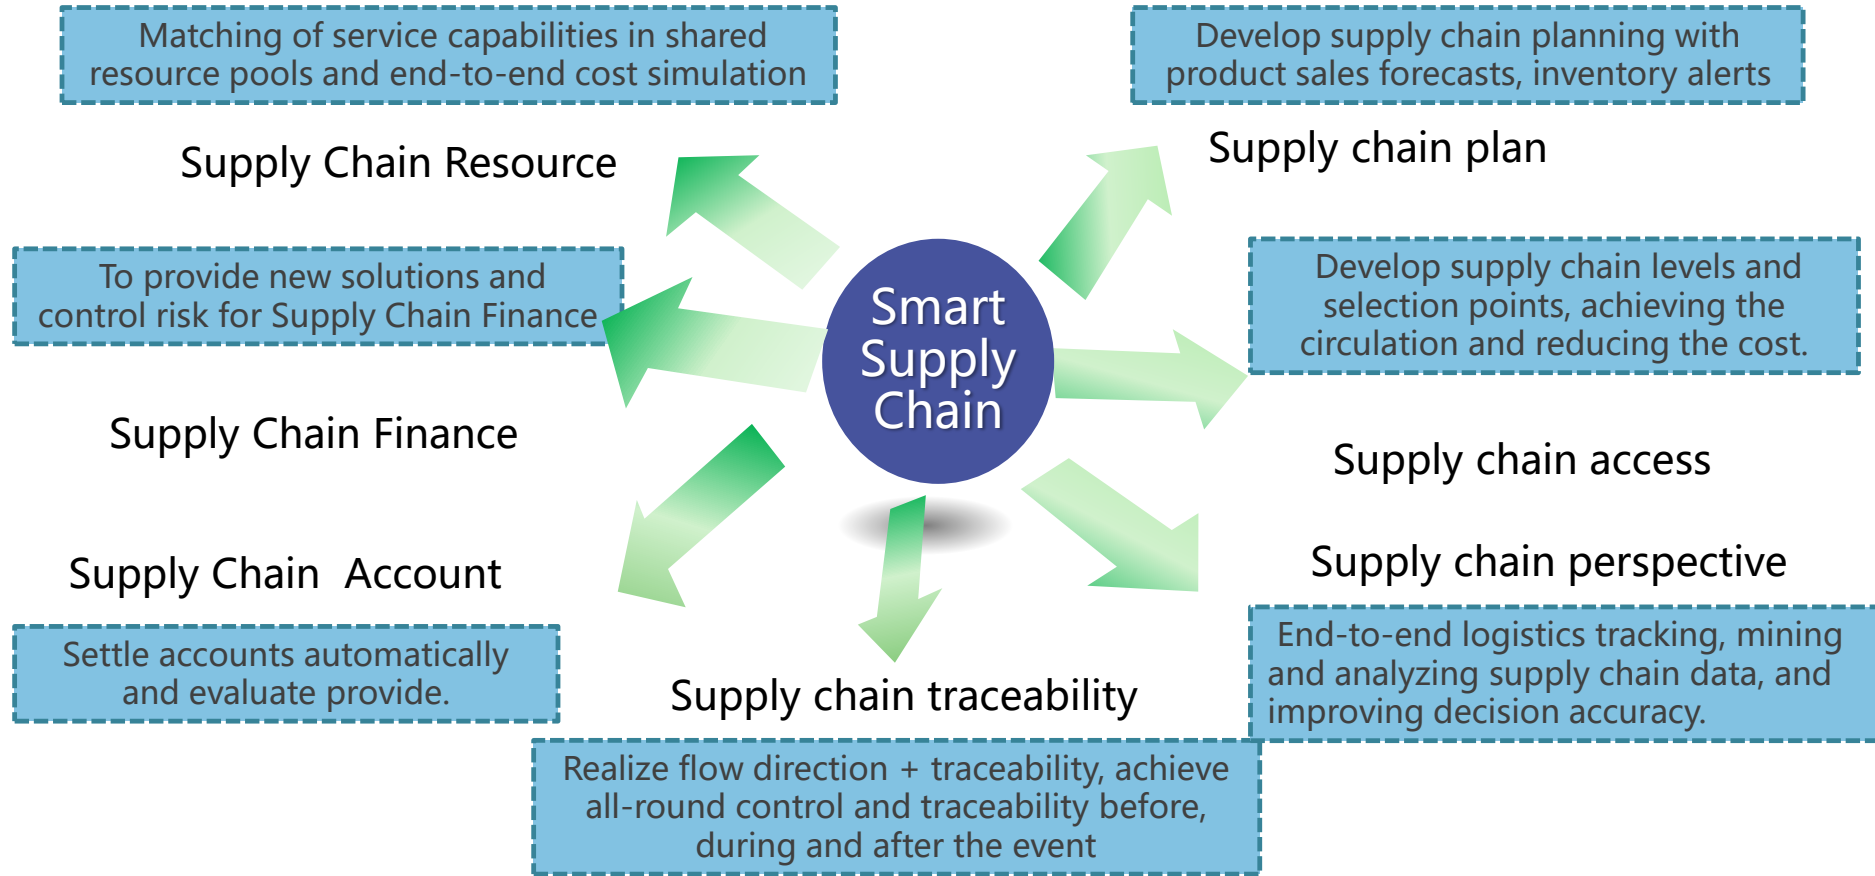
Matching of service capabilities in shared resource pools and end-to-end cost simulation

Develop supply chain planning with product sales forecasts, inventory alerts

Supply Chain Resource

Supply chain plan

To provide new solutions and control risk for Supply Chain Finance

Smart Supply Chain

Develop supply chain levels and selection points, achieving the circulation and reducing the cost.

Supply Chain Finance

Supply chain access

Supply chain perspective

Supply Chain  Account

Settle accounts automatically and evaluate provide.

End-to-end logistics tracking, mining and analyzing supply chain data, and improving decision accuracy.

Supply chain traceability

Realize flow direction + traceability, achieve all-round control and traceability before, during and after the event